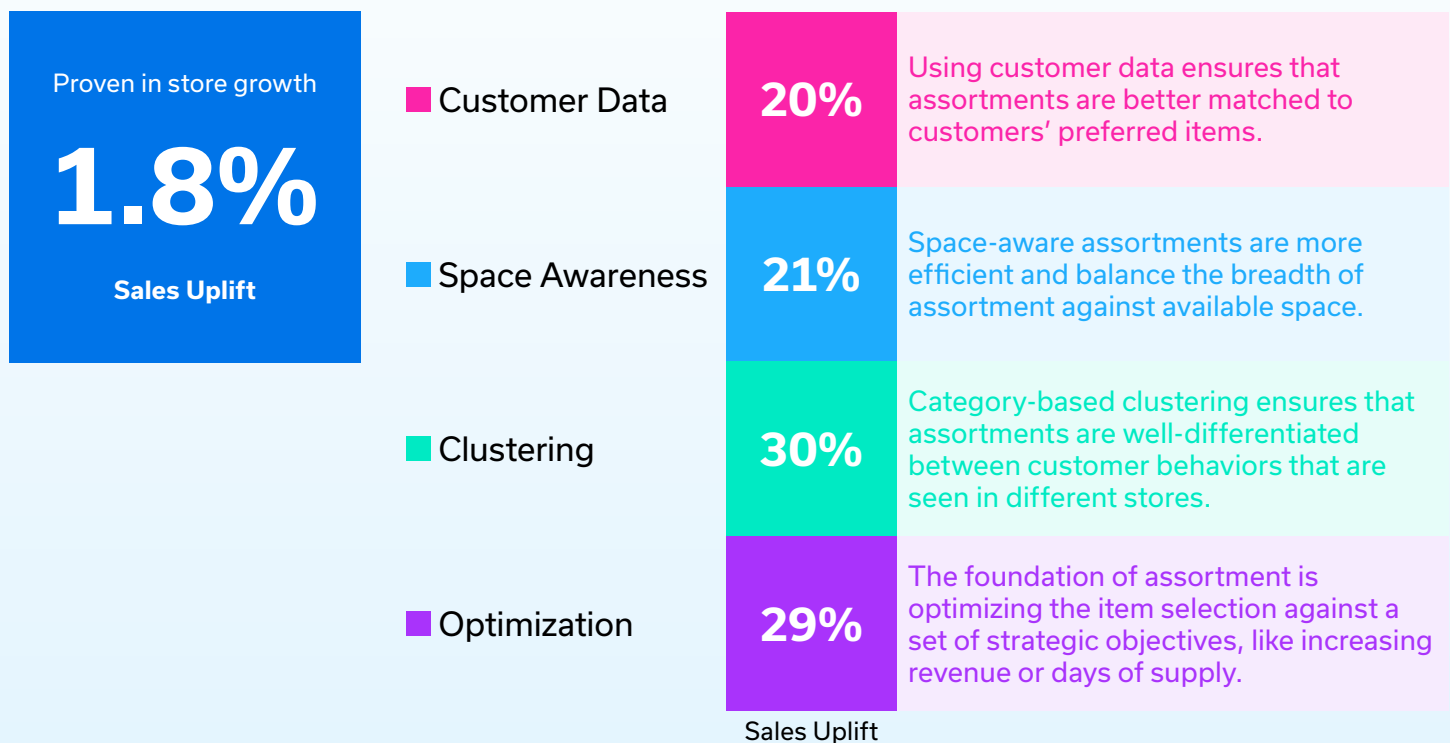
Proven in store growth

1.8%

Sales Uplift

Customer Data

20%

Using customer data ensures that assortments are better matched to customers' preferred items.

Space Awareness

21%

Space-aware assortments are more efficient and balance the breadth of assortment against available space.

Clustering

30%

Category-based clustering ensures that assortments are well-differentiated between customer behaviors that are seen in different stores.

Optimization

29%

The foundation of assortment is optimizing the item selection against a set of strategic objectives, like increasing revenue or days of supply.

Sales Uplift